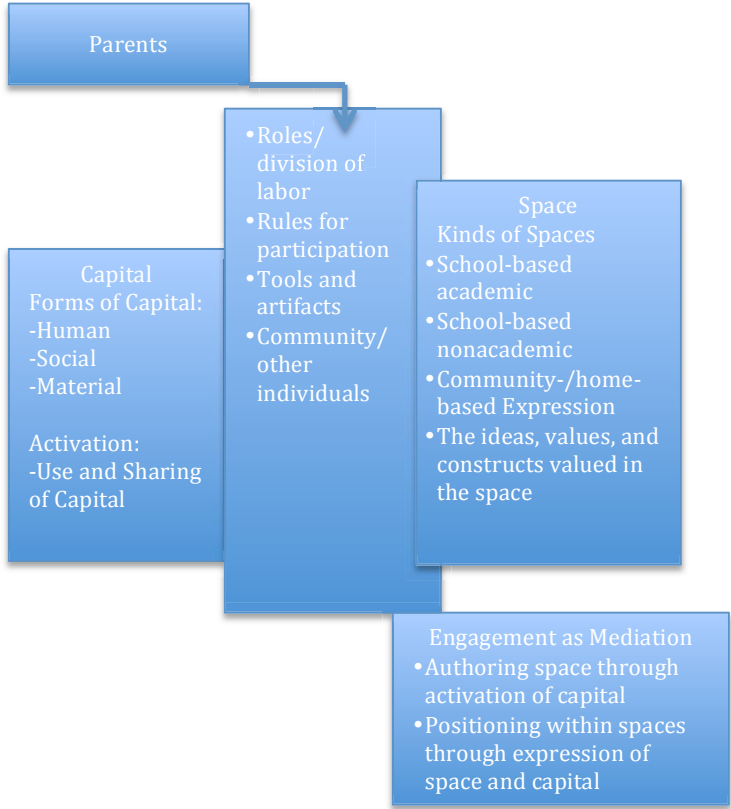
Parents

Capital
Forms of Capital:
-Human
-Social
-Material

Activation:
-Use and Sharing of Capital

- Roles/ division of labor
- Rules for participation
- Tools and artifacts
- Community/ other individuals

Space
Kinds of Spaces
- School-based academic
- School-based nonacademic
- Community-/home-based Expression
- The ideas, values, and constructs valued in the space

Engagement as Mediation
- Authoring space through activation of capital
- Positioning within spaces through expression of space and capital